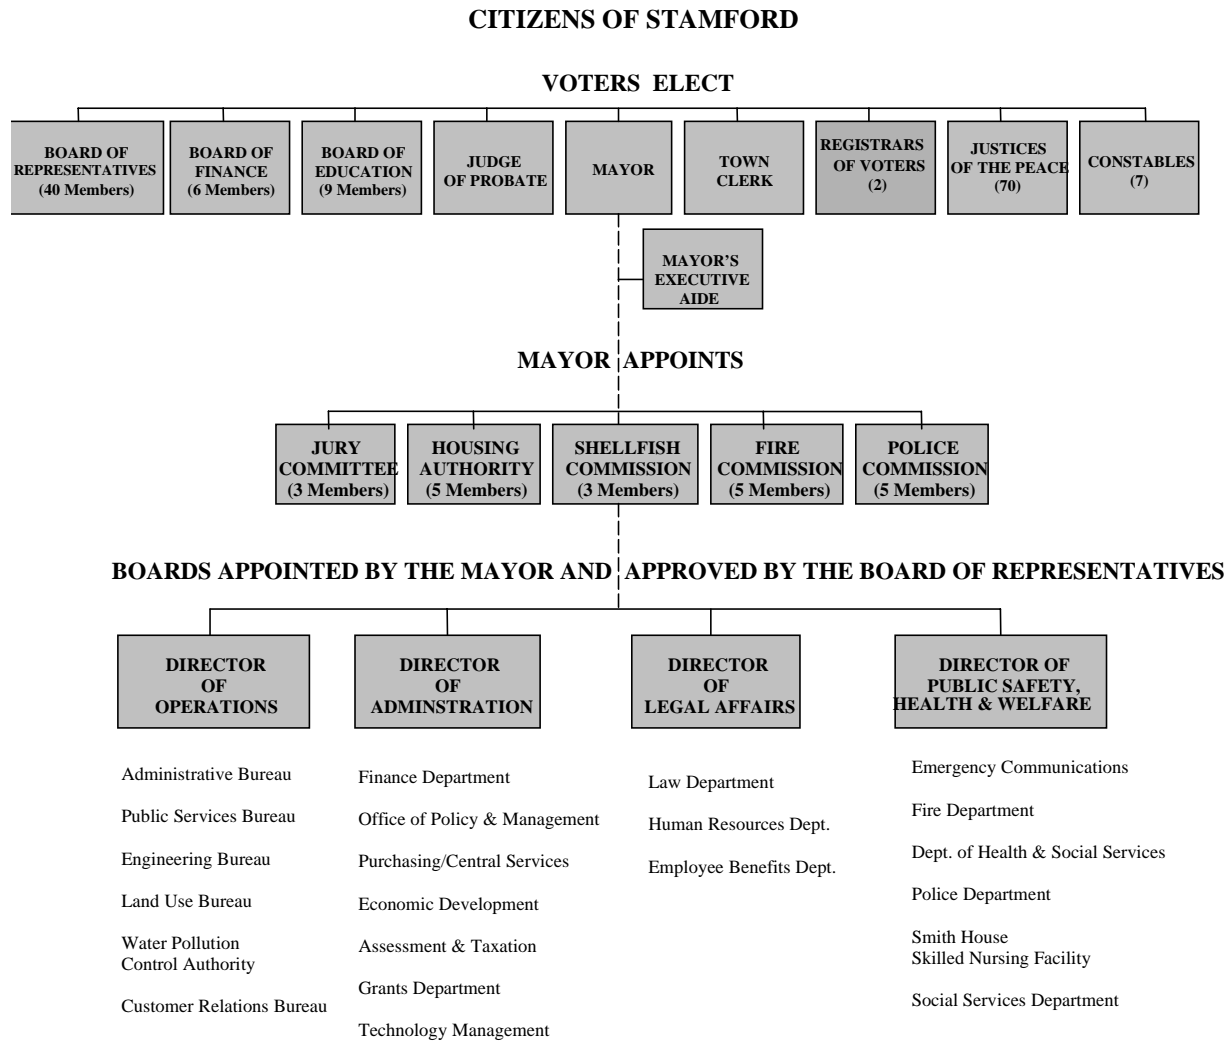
CITIZENS OF STAMFORD

VOTERS ELECT

BOARD OF REPRESENTATIVES (40 Members)

BOARD OF FINANCE (6 Members)

BOARD OF EDUCATION (9 Members)

JUDGE OF PROBATE

MAYOR

TOWN CLERK

REGISTRARS OF VOTERS (2)

JUSTICES OF THE PEACE (70)

CONSTABLES (7)

MAYOR'S EXECUTIVE AIDE

MAYOR APPOINTS

JURY COMMITTEE (3 Members)

HOUSING AUTHORITY (5 Members)

SHELLFISH COMMISSION (3 Members)

FIRE COMMISSION (5 Members)

POLICE COMMISSION (5 Members)

BOARDS APPOINTED BY THE MAYOR AND APPROVED BY THE BOARD OF REPRESENTATIVES

DIRECTOR OF OPERATIONS

DIRECTOR OF ADMINSTRATION

DIRECTOR OF LEGAL AFFAIRS

DIRECTOR OF PUBLIC SAFETY, HEALTH & WELFARE

Administrative Bureau

Public Services Bureau

Engineering Bureau

Land Use Bureau

Water Pollution Control Authority

Customer Relations Bureau

Finance Department

Office of Policy & Management

Purchasing/Central Services

Economic Development

Assessment & Taxation

Grants Department

Technology Management

Law Department

Human Resources Dept.

Employee Benefits Dept.

Emergency Communications

Fire Department

Dept. of Health & Social Services

Police Department

Smith House Skilled Nursing Facility

Social Services Department